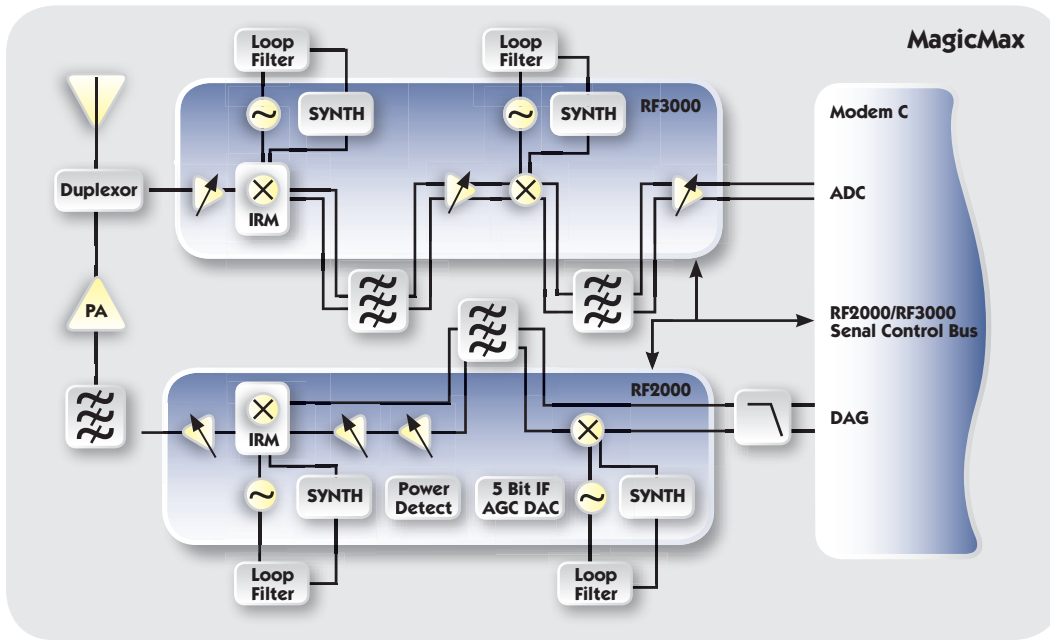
MagicMax

Loop Filter

SYNTH

Loop Filter

SYNTH

RF3000

Modem C

Duplexor

IRM

ADC

PA

RF2000/RF3000 Senal Control Bus

RF2000

IRM

DAG

SYNTH

Power Detect

5 Bit IF AGC DAC

SYNTH

Loop Filter

Loop Filter